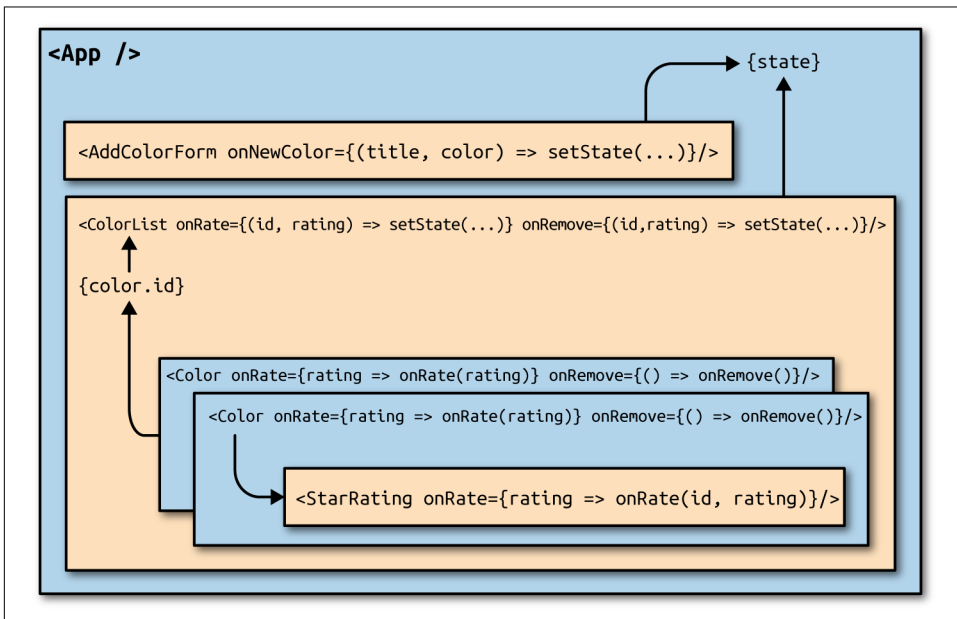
<App />

{state}

<AddColorForm onNewColor={(title, color) => setState(...)}/>

<ColorList onRate={(id, rating) => setState(...)} onRemove={(id,rating) => setState(...)}/>

{color.id}

<Color onRate={rating => onRate(rating)} onRemove={() => onRemove()}/>

<Color onRate={rating => onRate(rating)} onRemove={() => onRemove()}/>

<StarRating onRate={rating => onRate(id, rating)}/>